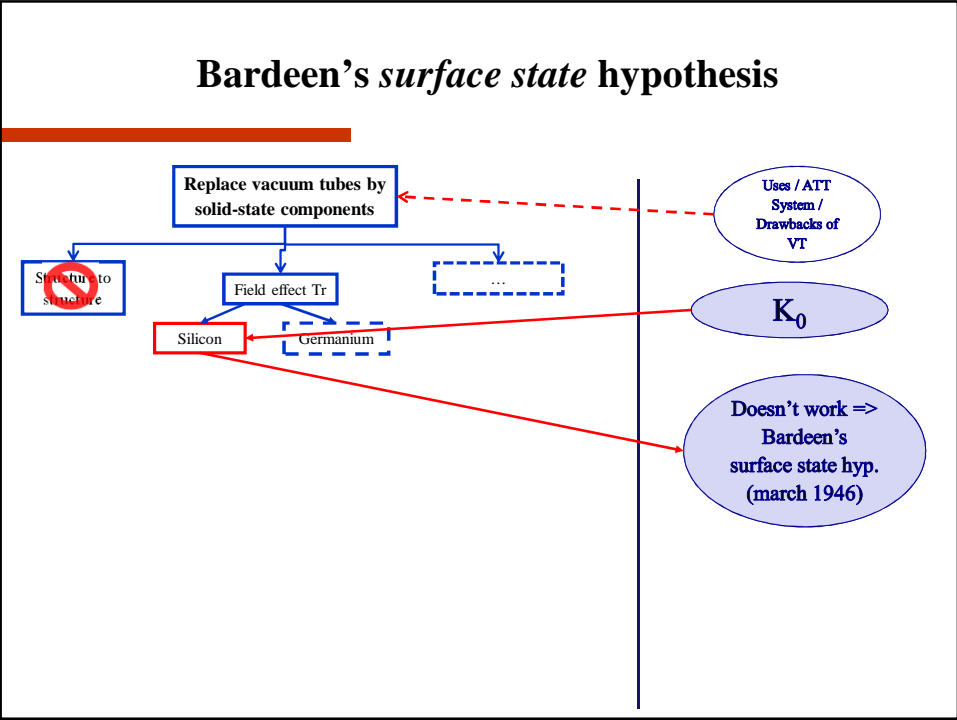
Bardeen's *surface state* hypothesis

Replace vacuum tubes by solid-state components

Structure to structure

Field effect Tr

…

Silicon

Germanium

Uses / ATT System / Drawbacks of VT

$K_0$

Doesn't work => Bardeen's surface state hyp. (march 1946)